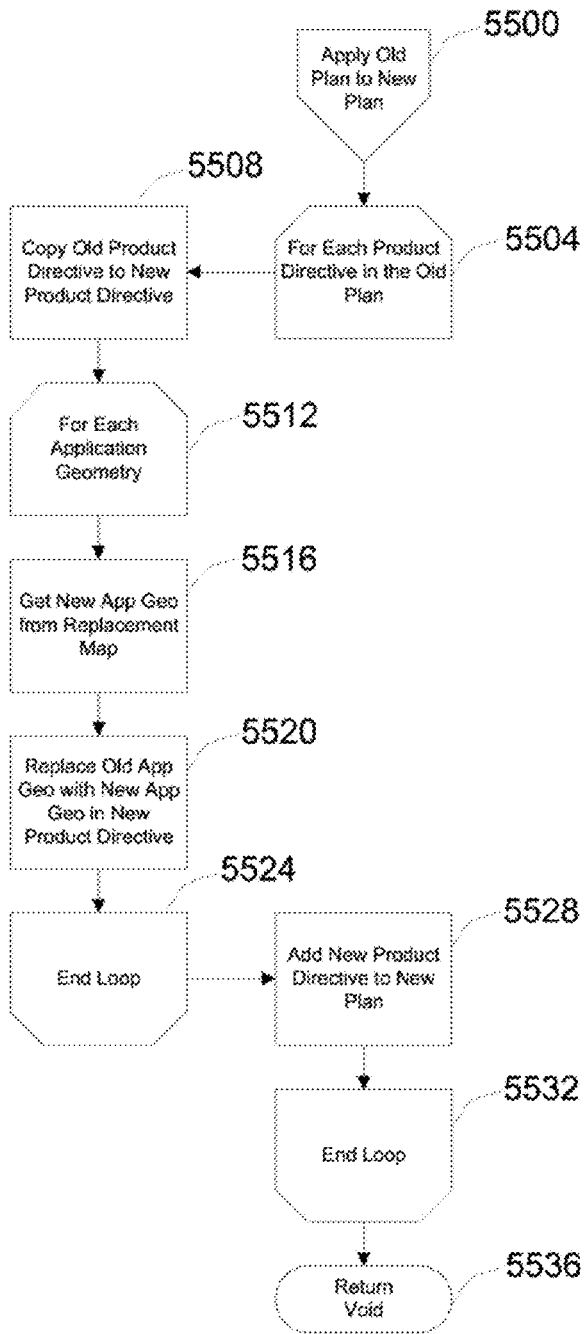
5500
Apply Old Plan to New Plan

5504
For Each Product Directive in the Old Plan

5508
Copy Old Product Directive to New Product Directive

5512
For Each Application Geometry

5516
Get New App Geo from Replacement Map

5520
Replace Old App Geo with New App Geo in New Product Directive

5524
End Loop

5528
Add New Product Directive to New Plan

5532
End Loop

5536
Return Void